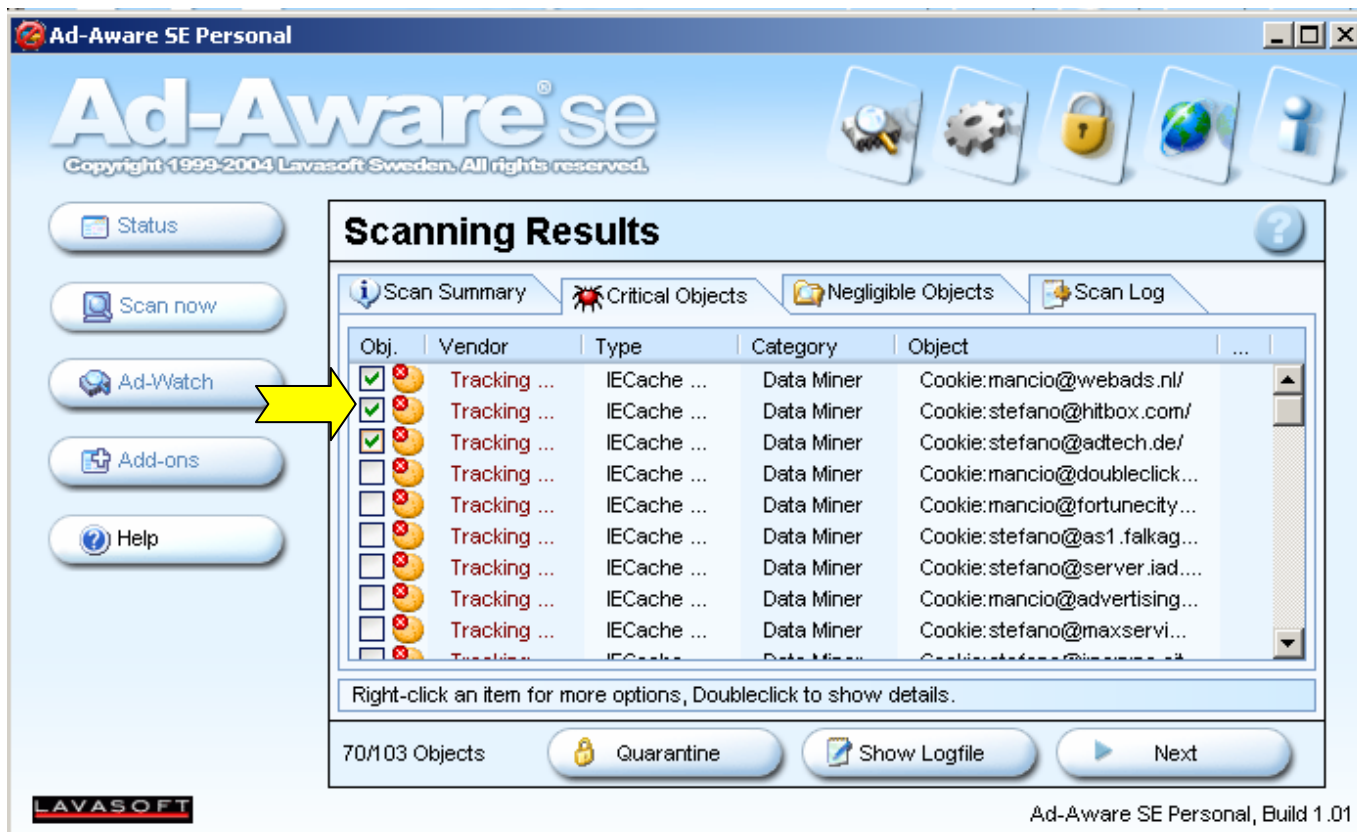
Ad-Aware SE Personal

Ad-Aware® se

Copyright 1999-2004 Lavasoft Sweden. All rights reserved.

Status

Scan now

Ad-Watch

Add-ons

Help

Scanning Results

Scan Summary | Critical Objects | Negligible Objects | Scan Log

| Obj. | Vendor | Type | Category | Object | ... |
|---|---|---|---|---|---|
| ☑ | Tracking ... | IECache ... | Data Miner | Cookie:mancio@webads.nl/ | |
| ☑ | Tracking ... | IECache ... | Data Miner | Cookie:stefano@hitbox.com/ | |
| ☑ | Tracking ... | IECache ... | Data Miner | Cookie:stefano@adtech.de/ | |
| ☐ | Tracking ... | IECache ... | Data Miner | Cookie:mancio@doubleclick... | |
| ☐ | Tracking ... | IECache ... | Data Miner | Cookie:mancio@fortunecity... | |
| ☐ | Tracking ... | IECache ... | Data Miner | Cookie:stefano@as1.falkag... | |
| ☐ | Tracking ... | IECache ... | Data Miner | Cookie:stefano@server.iad.... | |
| ☐ | Tracking ... | IECache ... | Data Miner | Cookie:mancio@advertising... | |
| ☐ | Tracking ... | IECache ... | Data Miner | Cookie:stefano@maxservi... | |
| ☐ | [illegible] | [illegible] | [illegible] | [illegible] | |

Right-click an item for more options, Doubleclick to show details.

70/103 Objects

Quarantine

Show Logfile

Next

LAVASOFT

Ad-Aware SE Personal, Build 1.01